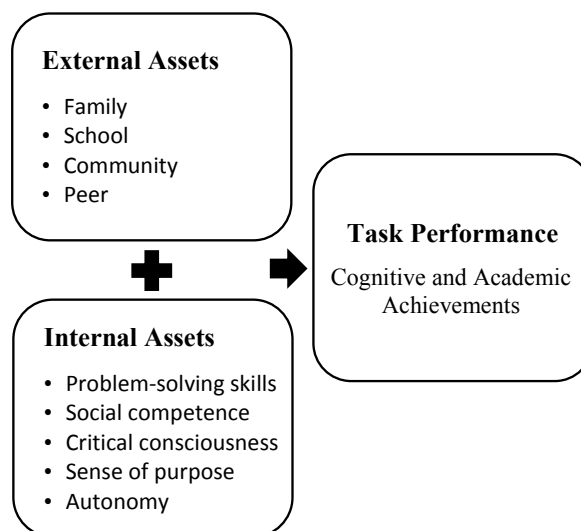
External Assets

- Family
- School
- Community
- Peer

Internal Assets

- Problem-solving skills
- Social competence
- Critical consciousness
- Sense of purpose
- Autonomy

Task Performance

Cognitive and Academic Achievements